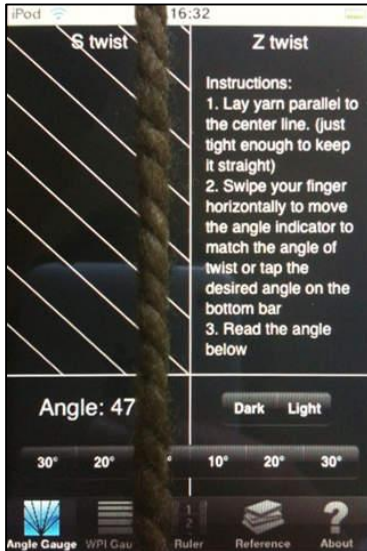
iPod 16:32

S twist

Z twist

Instructions:
1. Lay yarn parallel to the center line. (just tight enough to keep it straight)
2. Swipe your finger horizontally to move the angle indicator to match the angle of twist or tap the desired angle on the bottom bar
3. Read the angle below

Angle: 47

Dark Light

30° 20° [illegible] 10° 20° 30°

Angle Gauge WPI Gau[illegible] 1 2 Ruler Reference About